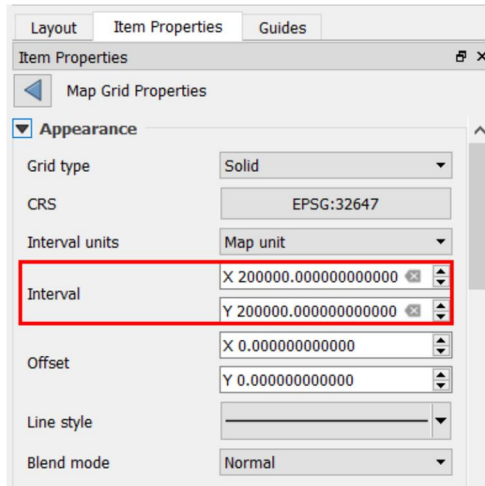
Layout Item Properties Guides

Item Properties

Map Grid Properties

Appearance

Grid type Solid

CRS EPSG:32647

Interval units Map unit

Interval X 200000.000000000000
Y 200000.000000000000

Offset X 0.000000000000
Y 0.000000000000

Line style

Blend mode Normal